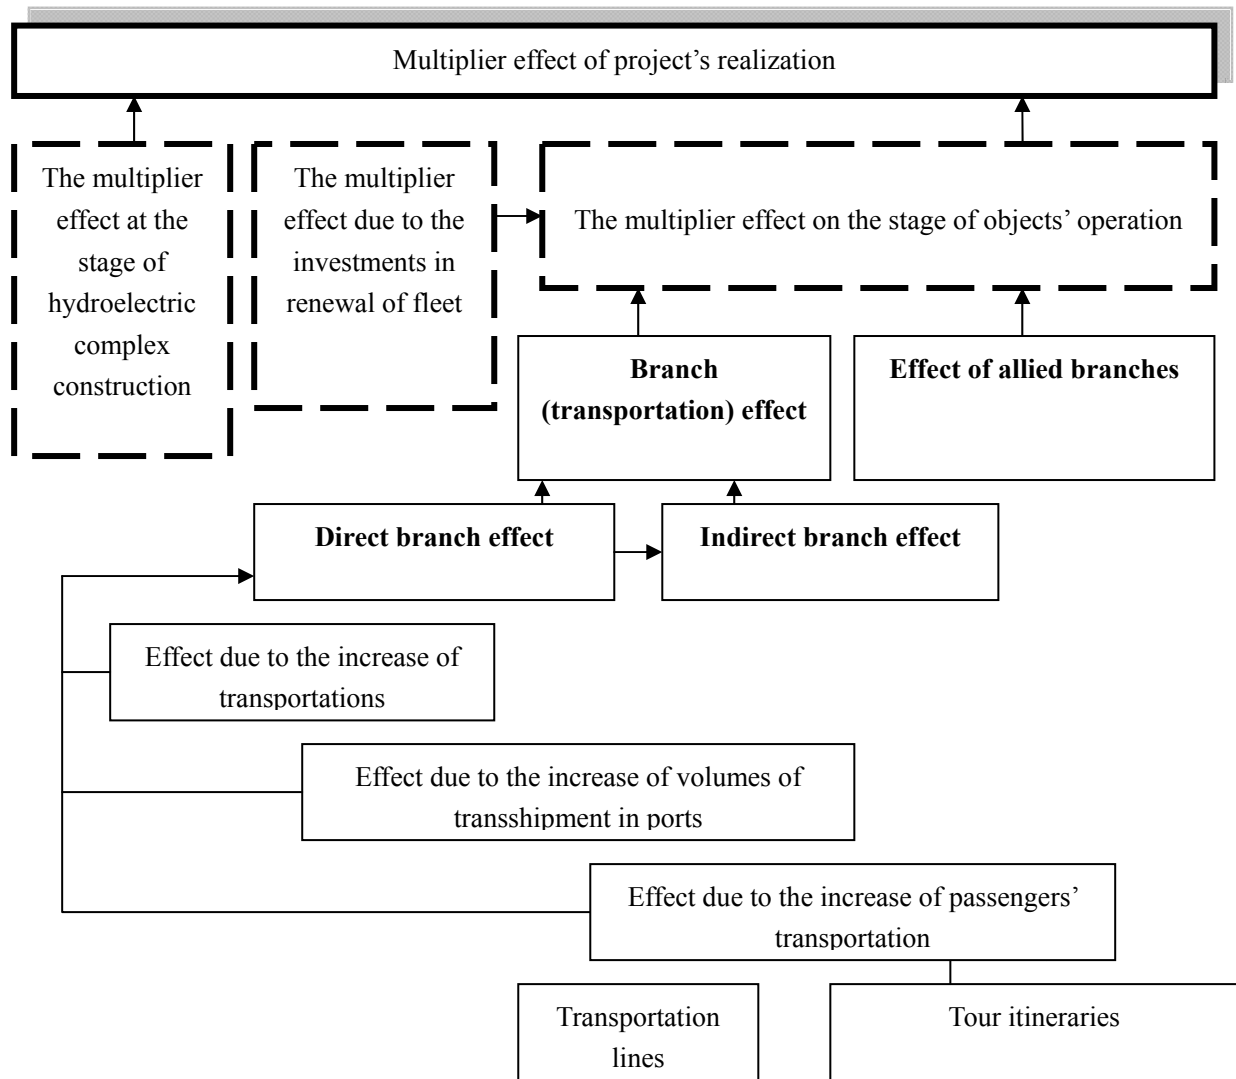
Multiplier effect of project’s realization

The multiplier effect at the stage of hydroelectric complex construction

The multiplier effect due to the investments in renewal of fleet

The multiplier effect on the stage of objects’ operation

**Branch (transportation) effect**

**Effect of allied branches**

**Direct branch effect**

**Indirect branch effect**

Effect due to the increase of transportations

Effect due to the increase of volumes of transshipment in ports

Effect due to the increase of passengers’ transportation

Transportation lines

Tour itineraries